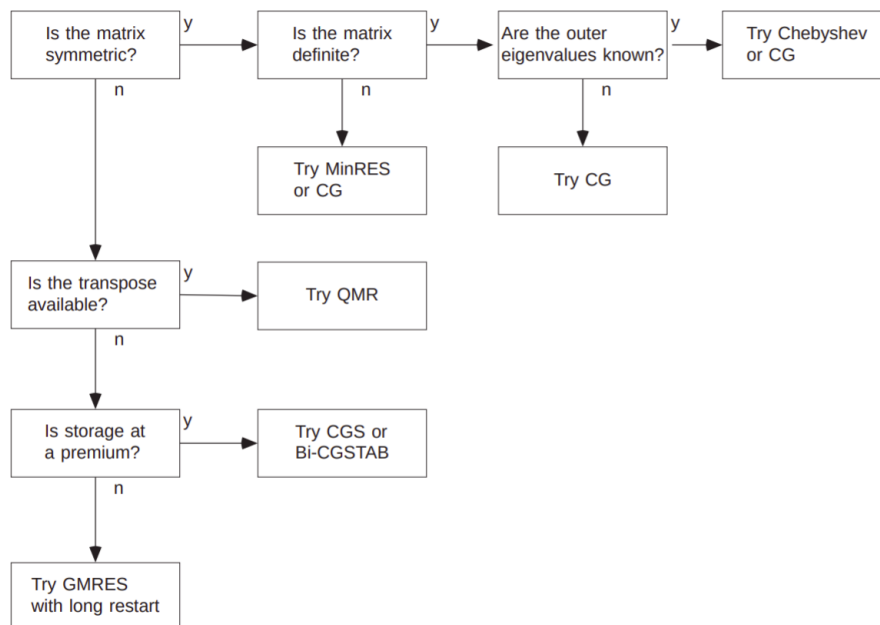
Is the matrix symmetric?

y

Is the matrix definite?

y

Are the outer eigenvalues known?

y

Try Chebyshev or CG

n

n

n

Try MinRES or CG

Try CG

Is the transpose available?

y

Try QMR

n

Is storage at a premium?

y

Try CGS or Bi-CGSTAB

n

Try GMRES with long restart